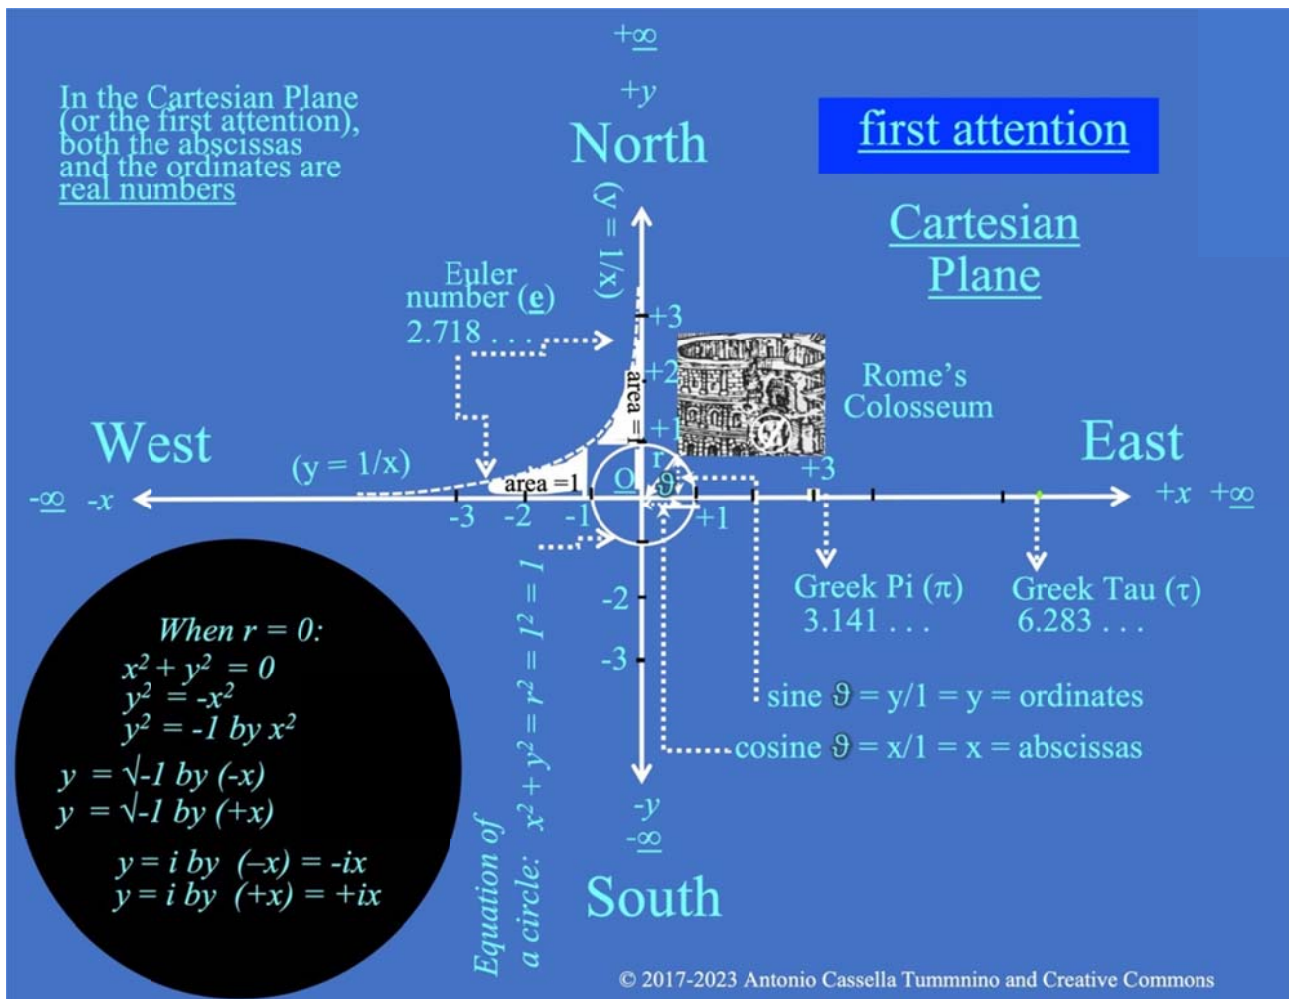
$+\infty$

$+y$

North

In the Cartesian Plane (or the first attention), both the abscissas and the ordinates are real numbers

first attention

Cartesian Plane

(y = 1/x)

Euler number (e) 2.718 . . .

+3

+2

area = 1

+1

Rome's Colosseum

West

East

(y = 1/x)

area =1

O

r

$\vartheta$

+3

$-\infty$ $-x$

-3 -2 -1

+1

$+x$ $+\infty$

-2

-3

Greek Pi ($\pi$) 3.141 . . .

Greek Tau ($\tau$) 6.283 . . .

sine $\vartheta$ = y/1 = y = ordinates

cosine $\vartheta$ = x/1 = x = abscissas

$-y$

$-\infty$

When r = 0:
$x^2 + y^2 = 0$
$y^2 = -x^2$
$y^2 = -1$ by $x^2$
$y = \sqrt{-1}$ by $(-x)$
$y = \sqrt{-1}$ by $(+x)$
$y = i$ by $(-x) = -ix$
$y = i$ by $(+x) = +ix$

Equation of a circle: $x^2 + y^2 = r^2 = 1^2 = 1$

South

© 2017-2023 Antonio Cassella Tummnino and Creative Commons